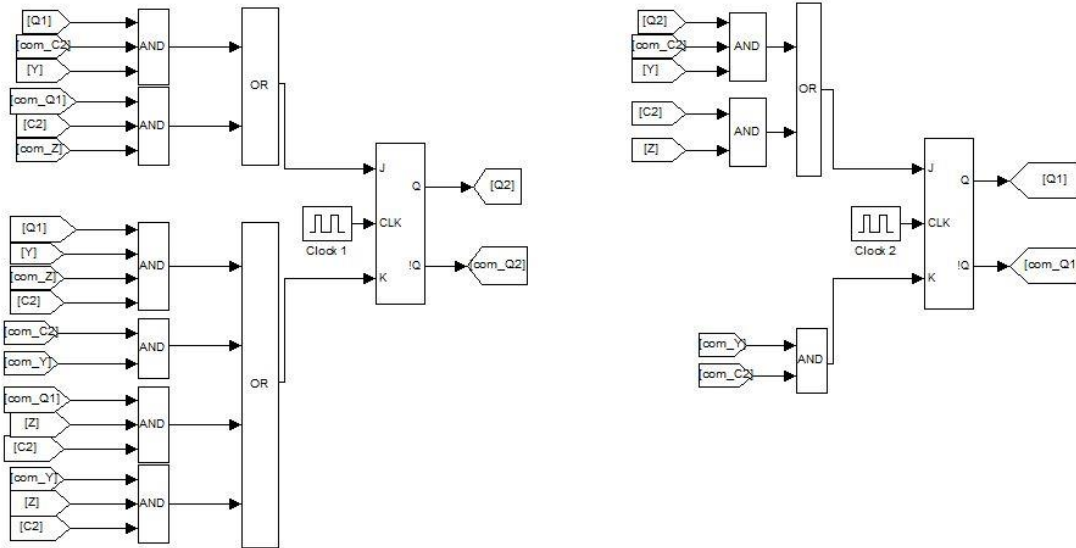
[Q1]
[com_C2]
[Y]
AND
[com_Q1]
[C2]
[com_Z]
AND
OR
J
Q
[Q2]
Clock 1
CLK
K
!Q
[com_Q2]
[Q1]
[Y]
[com_Z]
[C2]
AND
[com_C2]
[com_Y]
AND
OR
[com_Q1]
[Z]
[C2]
AND
[com_Y]
[Z]
[C2]
AND

[Q2]
[com_C2]
[Y]
AND
OR
[C2]
[Z]
AND
J
Q
[Q1]
Clock 2
CLK
K
!Q
[com_Q1
[com_Y]
[com_C2]
AND